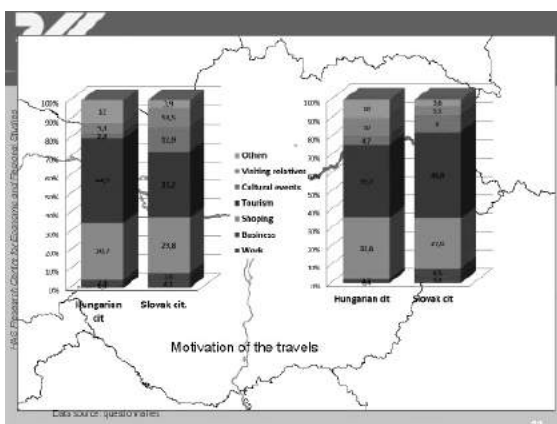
HAS Research Centre for Economic and Regional Studies

100%
90%
80%
70%
60%
50%
40%
30%
20%
10%
0%

12
5,1
5,4
44,2
30,7
4,4

3,9
10,5
10,9
35,2
29,8
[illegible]
4,1

Hungarian cit.
Slovak cit.

Others
Visiting relatives
Cultural events
Tourism
Shoping
Business
Work

100%
90%
80%
70%
60%
50%
40%
30%
20%
10%
0%

10
10
4,7
39,7
31,6
4,4

3,6
5,5
8
46,9
27,6
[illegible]
5,4

Hungarian cit.
Slovak cit.

Motivation of the travels

Data source: questionnaires